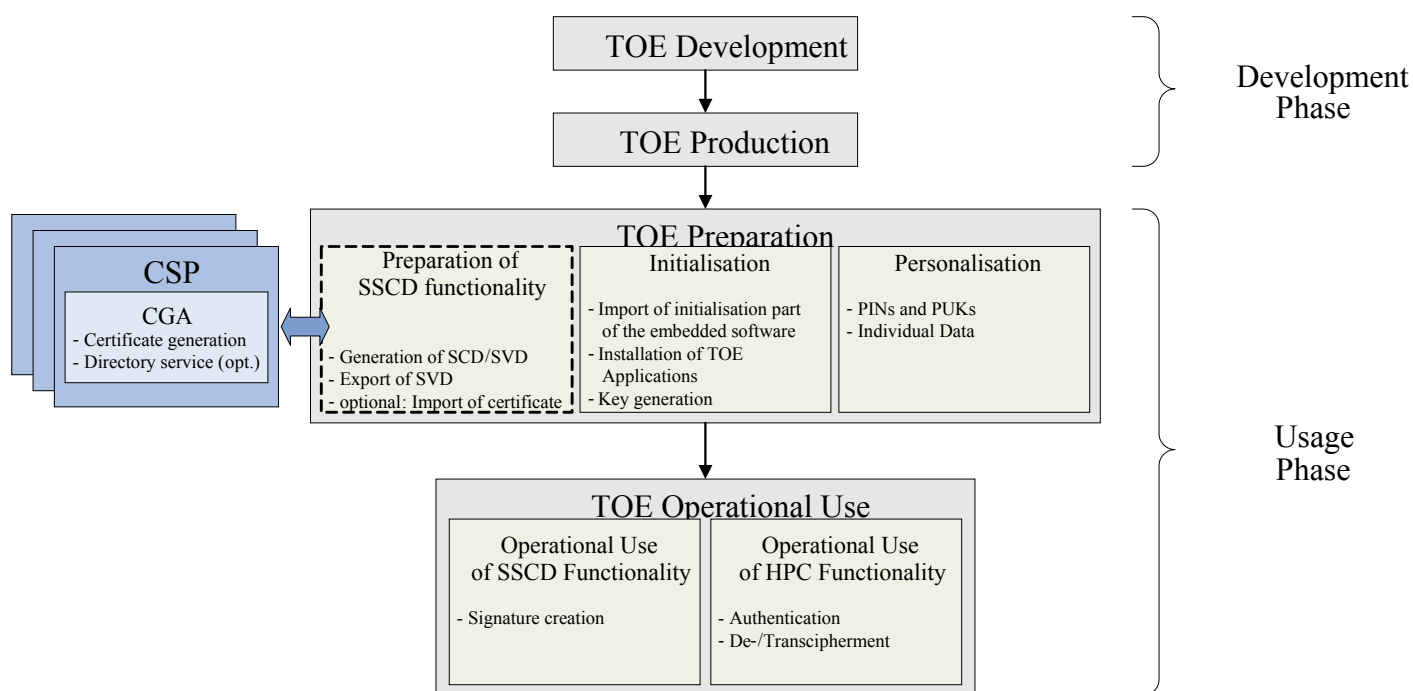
TOE Development

TOE Production

Development Phase

CSP

CGA
- Certificate generation
- Directory service (opt.)

TOE Preparation

Preparation of SSCD functionality

- Generation of SCD/SVD
- Export of SVD
- optional: Import of certificate

Initialisation

- Import of initialisation part of the embedded software
- Installation of TOE Applications
- Key generation

Personalisation

- PINs and PUKs
- Individual Data

Usage Phase

TOE Operational Use

Operational Use of SSCD Functionality

- Signature creation

Operational Use of HPC Functionality

- Authentication
- De-/Transcipherment